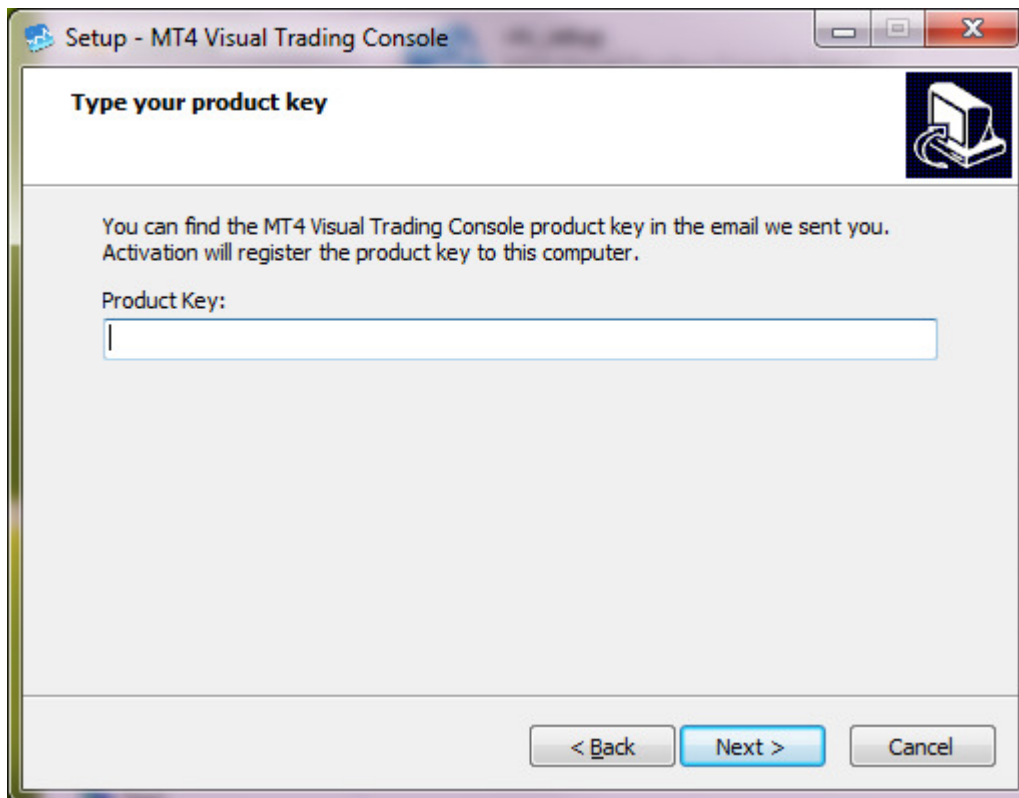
Setup - MT4 Visual Trading Console

Type your product key

You can find the MT4 Visual Trading Console product key in the email we sent you. Activation will register the product key to this computer.

Product Key:

< Back
Next >
Cancel